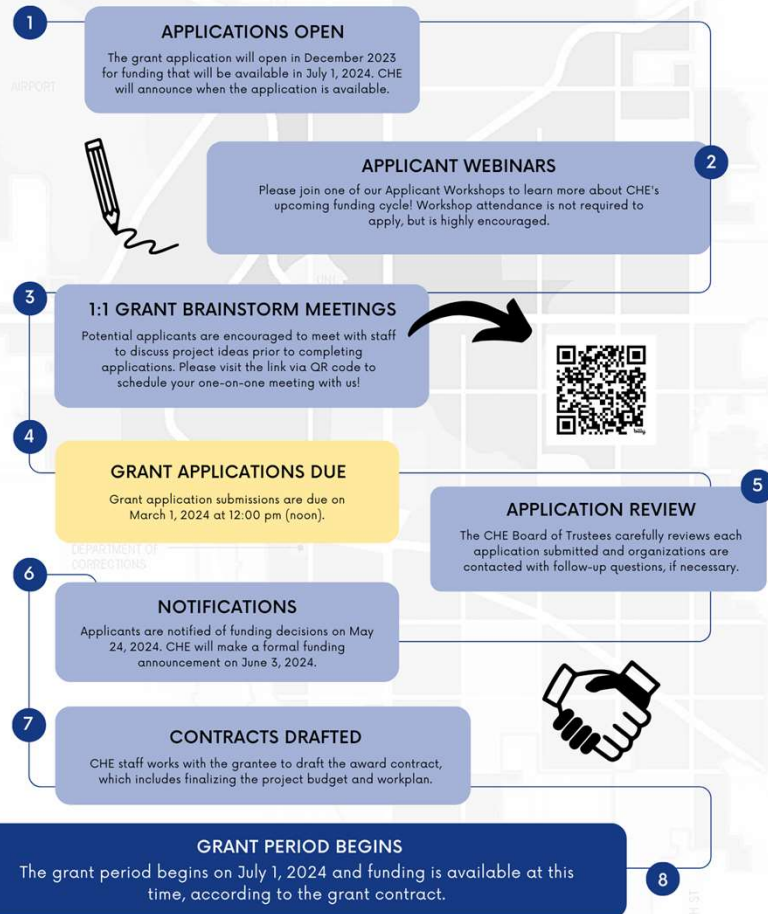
1

APPLICATIONS OPEN

The grant application will open in December 2023 for funding that will be available in July 1, 2024. CHE will announce when the application is available.

AIRPORT

APPLICANT WEBINARS

2

Please join one of our Applicant Workshops to learn more about CHE's upcoming funding cycle! Workshop attendance is not required to apply, but is highly encouraged.

3

1:1 GRANT BRAINSTORM MEETINGS

Potential applicants are encouraged to meet with staff to discuss project ideas prior to completing applications. Please visit the link via QR code to schedule your one-on-one meeting with us!

bitly

4

GRANT APPLICATIONS DUE

Grant application submissions are due on March 1, 2024 at 12:00 pm (noon).

5

APPLICATION REVIEW

The CHE Board of Trustees carefully reviews each application submitted and organizations are contacted with follow-up questions, if necessary.

DEPARTMENT OF CORRECTIONS

6

NOTIFICATIONS

Applicants are notified of funding decisions on May 24, 2024. CHE will make a formal funding announcement on June 3, 2024.

7

CONTRACTS DRAFTED

CHE staff works with the grantee to draft the award contract, which includes finalizing the project budget and workplan.

GRANT PERIOD BEGINS

The grant period begins on July 1, 2024 and funding is available at this time, according to the grant contract.

8

H ST